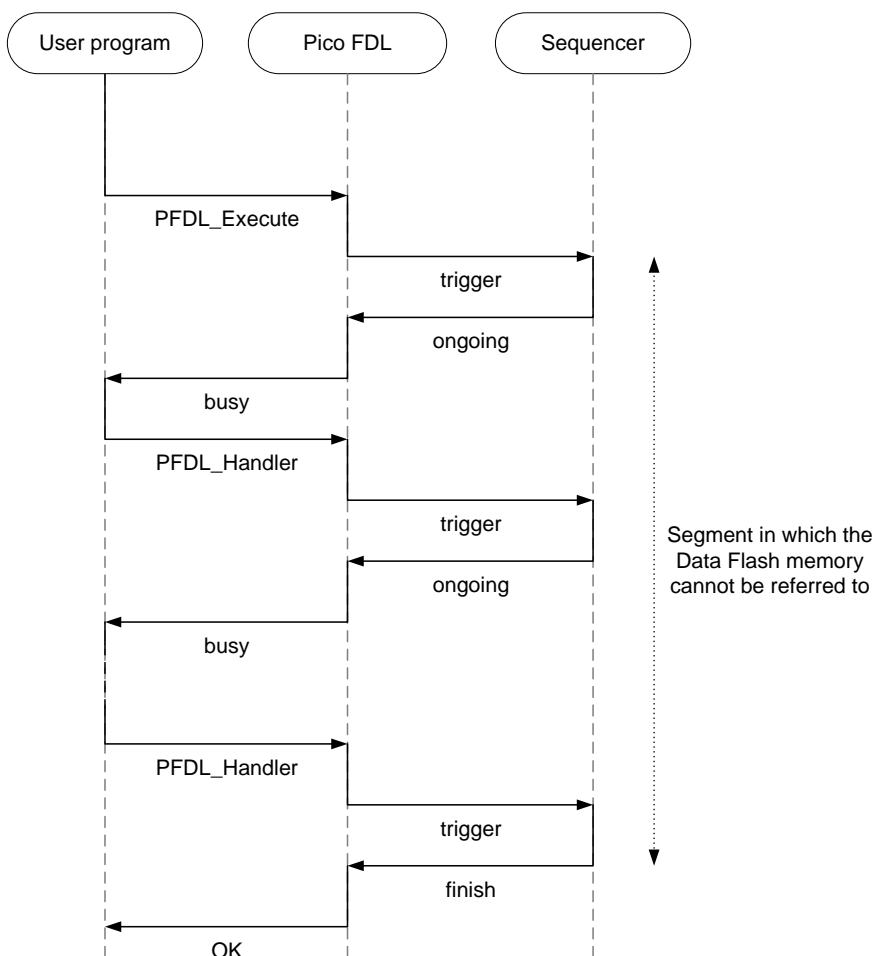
User program

Pico FDL

Sequencer

PFDL_Execute

trigger

ongoing

busy

PFDL_Handler

trigger

ongoing

busy

PFDL_Handler

trigger

finish

OK

Segment in which the Data Flash memory cannot be referred to